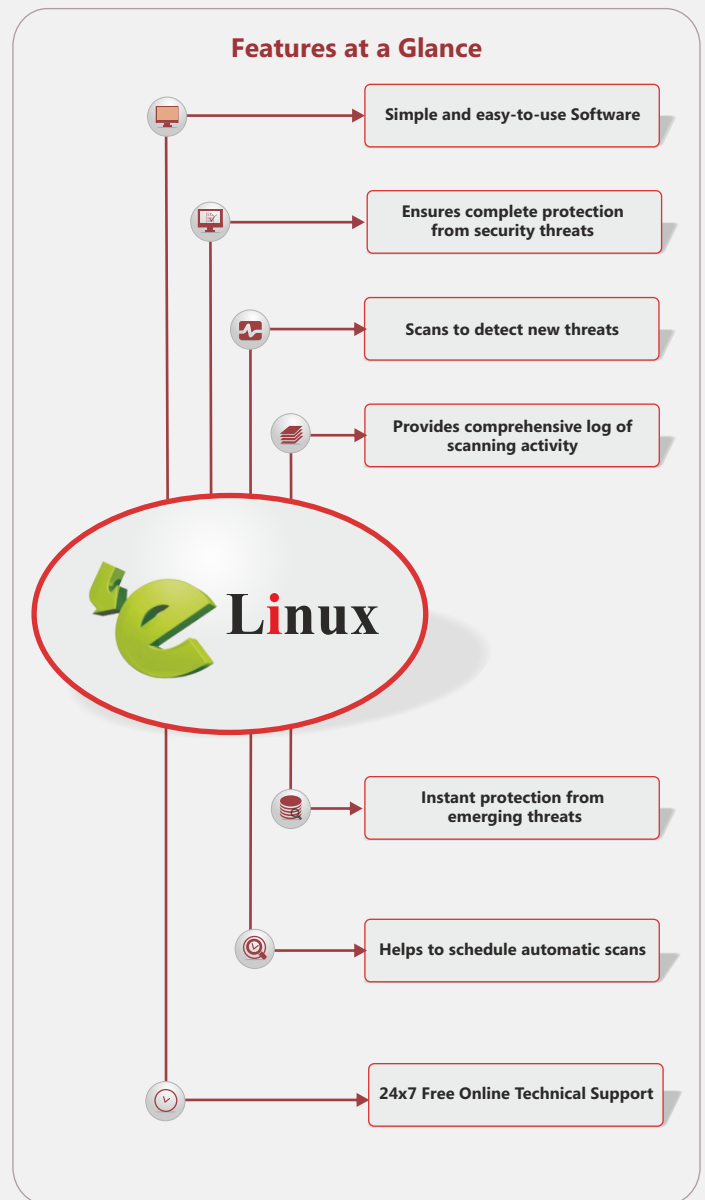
Features at a Glance

Simple and easy-to-use Software

Ensures complete protection from security threats

Scans to detect new threats

Provides comprehensive log of scanning activity

Linux

Instant protection from emerging threats

Helps to schedule automatic scans

24x7 Free Online Technical Support